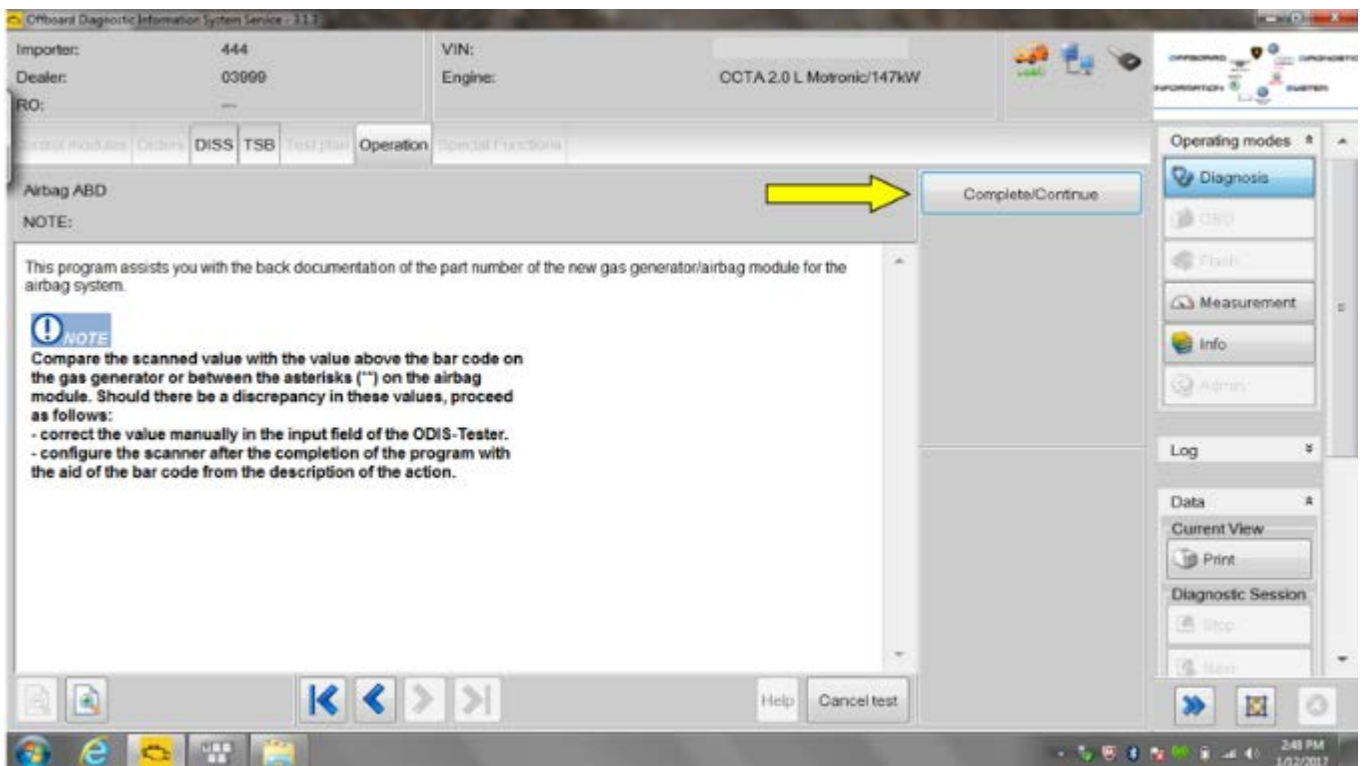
Offboard Diagnostic Information System Service - 3.1.3

Importer: 444
Dealer: 03999
RO: ---

VIN:
Engine: CCTA 2.0 L Motronic/147kW

OFFBOARD DIAGNOSTIC INFORMATION SYSTEM

Control modules | Orders | DISS | TSB | Test plan | Operation | Special Functions

Airbag ABD
NOTE:

Complete/Continue

This program assists you with the back documentation of the part number of the new gas generator/airbag module for the airbag system.

NOTE
Compare the scanned value with the value above the bar code on the gas generator or between the asterisks (**) on the airbag module. Should there be a discrepancy in these values, proceed as follows:
- correct the value manually in the input field of the ODIS-Tester.
- configure the scanner after the completion of the program with the aid of the bar code from the description of the action.

Help
Cancel test

Operating modes
Diagnosis
OBD
Flash
Measurement
Info
Admin

Log

Data
Current View
Print
Diagnostic Session
Stop
New

2:48 PM
1/12/2017